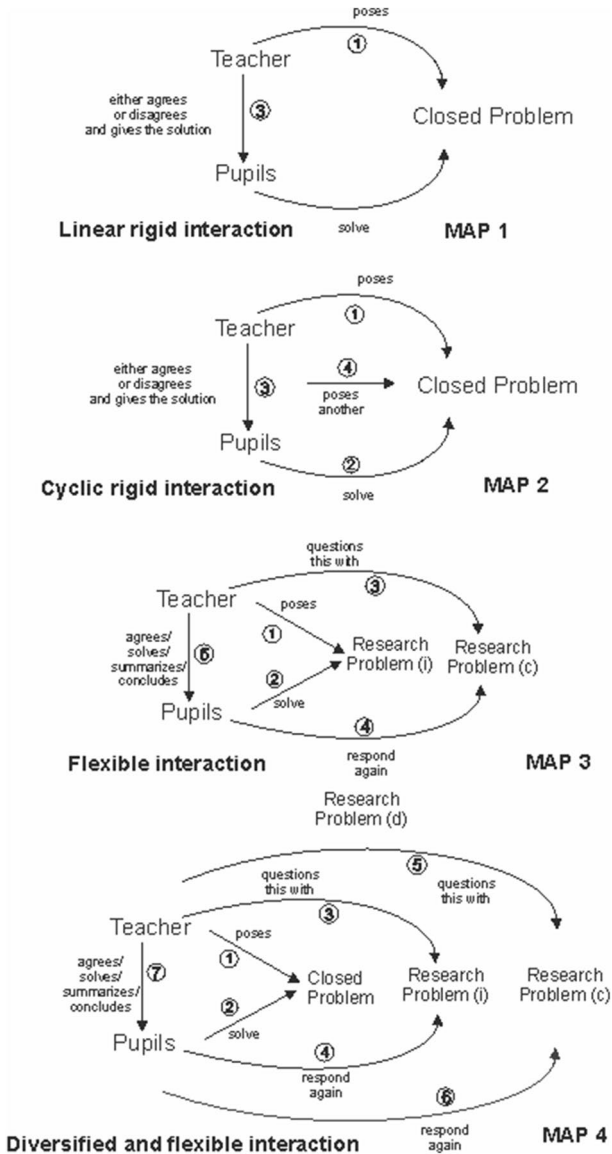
poses
①
Teacher
either agrees or disagrees and gives the solution
③
Closed Problem
Pupils
solve
Linear rigid interaction
MAP 1

poses
①
Teacher
either agrees or disagrees and gives the solution
③
④
poses another
Closed Problem
Pupils
②
solve
Cyclic rigid interaction
MAP 2

questions this with
③
Teacher
poses
①
agrees/ solves/ summarizes/ concludes
⑥
Research Problem (i)
Research Problem (c)
②
solve
Pupils
④
respond again
Flexible interaction
MAP 3

Research Problem (d)
⑤
questions this with
questions this with
③
Teacher
poses
①
agrees/ solves/ summarizes/ concludes
⑦
Closed Problem
Research Problem (i)
Research Problem (c)
②
solve
Pupils
④
respond again
⑥
respond again
Diversified and flexible interaction
MAP 4